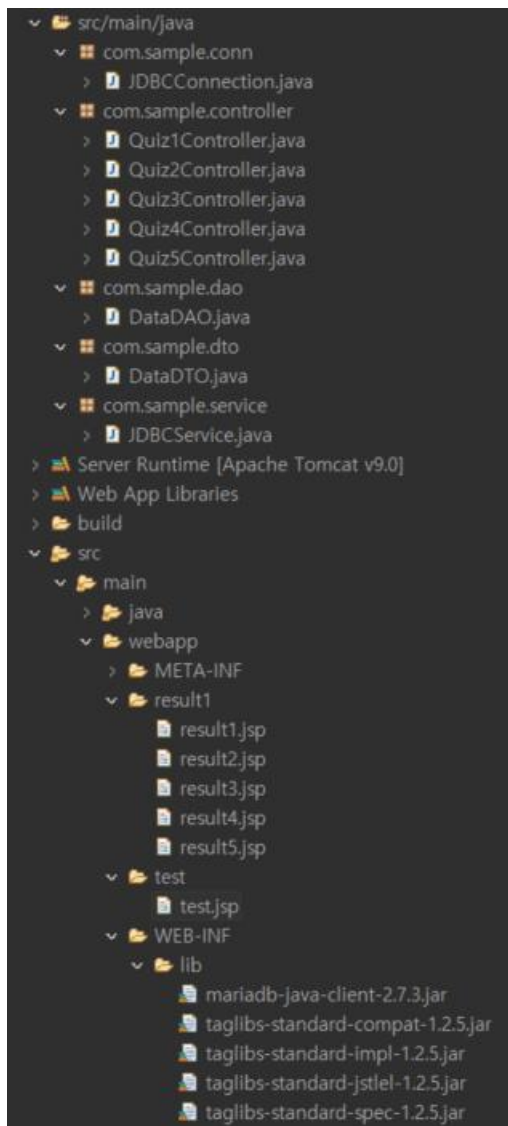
src/main/java
com.sample.conn
JDBCConnection.java
com.sample.controller
Quiz1Controller.java
Quiz2Controller.java
Quiz3Controller.java
Quiz4Controller.java
Quiz5Controller.java
com.sample.dao
DataDAO.java
com.sample.dto
DataDTO.java
com.sample.service
JDBCService.java
Server Runtime [Apache Tomcat v9.0]
Web App Libraries
build
src
main
java
webapp
META-INF
result1
result1.jsp
result2.jsp
result3.jsp
result4.jsp
result5.jsp
test
test.jsp
WEB-INF
lib
mariadb-java-client-2.7.3.jar
taglibs-standard-compat-1.2.5.jar
taglibs-standard-impl-1.2.5.jar
taglibs-standard-jstlel-1.2.5.jar
taglibs-standard-spec-1.2.5.jar